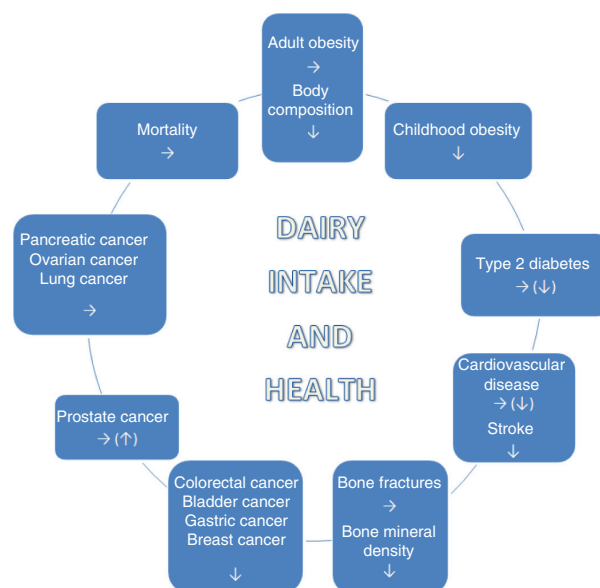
DAIRY INTAKE AND HEALTH

Adult obesity
→
Body composition
↓

Childhood obesity
↓

Type 2 diabetes
→ (↓)

Cardiovascular disease
→ (↓)
Stroke
↓

Bone fractures
→
Bone mineral density
↓

Colorectal cancer
Bladder cancer
Gastric cancer
Breast cancer
↓

Prostate cancer
→ (↑)

Pancreatic cancer
Ovarian cancer
Lung cancer
→

Mortality
→